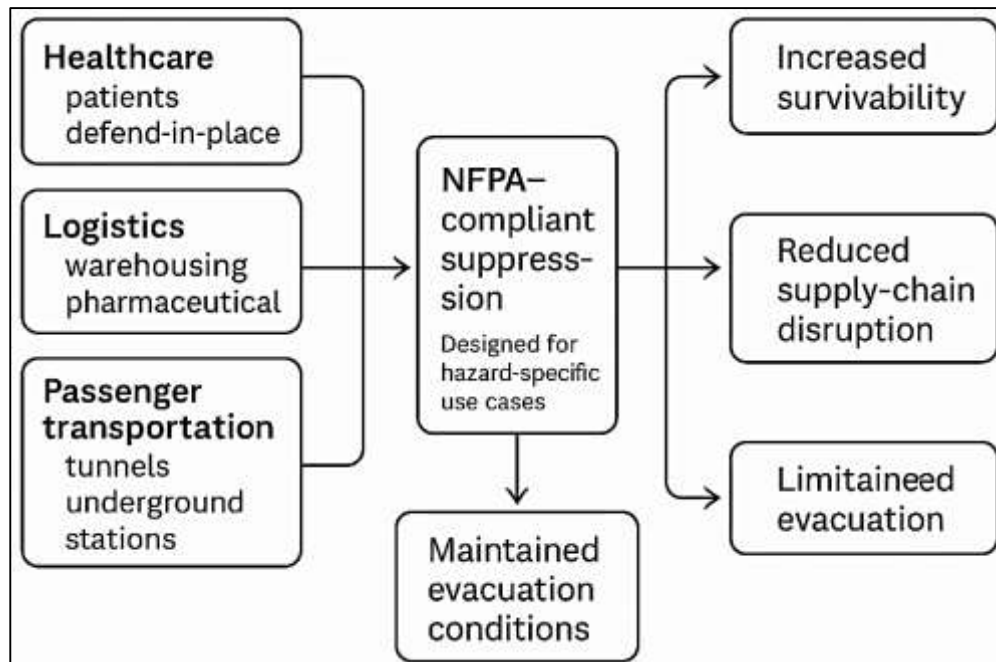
Healthcare
patients
defend-in-place

Logistics
warehousing
pharmaceutical

Passenger transportation
tunnels
underground stations

NFPA–compliant suppression

Designed for hazard-specific use cases

Maintained evacuation conditions

Increased survivability

Reduced supply-chain disruption

Limitaineed evacuation